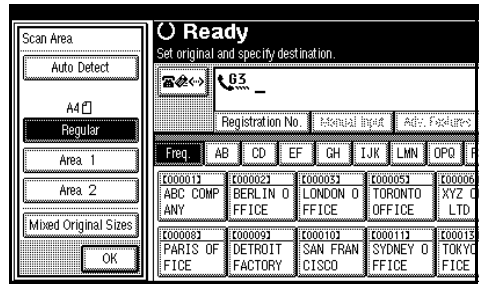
Scan Area

Auto Detect

A4

Regular

Area 1

Area 2

Mixed Original Sizes

OK

Ready

Set original and specify destination.

G3 _

Registration No.

Manual Input

Adv. Feature

Freq.

AB

CD

EF

GH

IJK

LMN

OPQ

[00001] ABC COMPANY

[00002] BERLIN OFFICE

[00003] LONDON OFFICE

[00005] TORONTO OFFICE

[00006] XYZ LTD

[00008] PARIS OFFICE

[00009] DETROIT FACTORY

[00010] SAN FRANCISCO

[00011] SYDNEY OFFICE

[00013] TOKYO FICE